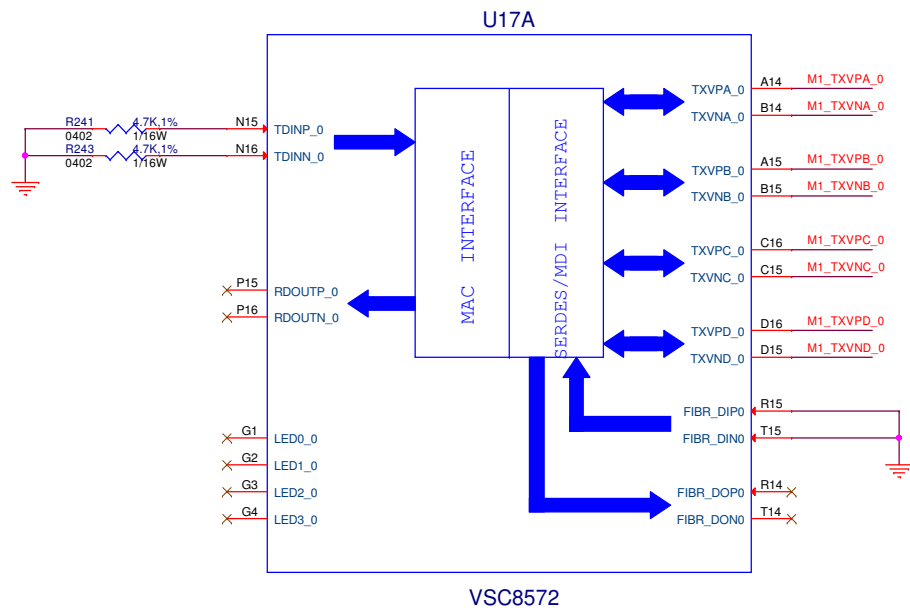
U17A

R241 4.7K,1%
0402 1/16W
R243 4.7K,1%
0402 1/16W

N15 TDINP_0
N16 TDINN_0

P15 RDOUTP_0
P16 RDOUTN_0

G1 LED0_0
G2 LED1_0
G3 LED2_0
G4 LED3_0

MAC INTERFACE

SERDES/MDI INTERFACE

TXVPA_0 A14 M1_TXVPA_0
TXVNA_0 B14 M1_TXVNA_0
TXVPB_0 A15 M1_TXVPB_0
TXVNB_0 B15 M1_TXVNB_0
TXVPC_0 C16 M1_TXVPC_0
TXVNC_0 C15 M1_TXVNC_0
TXVPD_0 D16 M1_TXVPD_0
TXVND_0 D15 M1_TXVND_0

FIBR_DIP0 R15
FIBR_DIN0 T15
FIBR_DOP0 R14
FIBR_DON0 T14

VSC8572